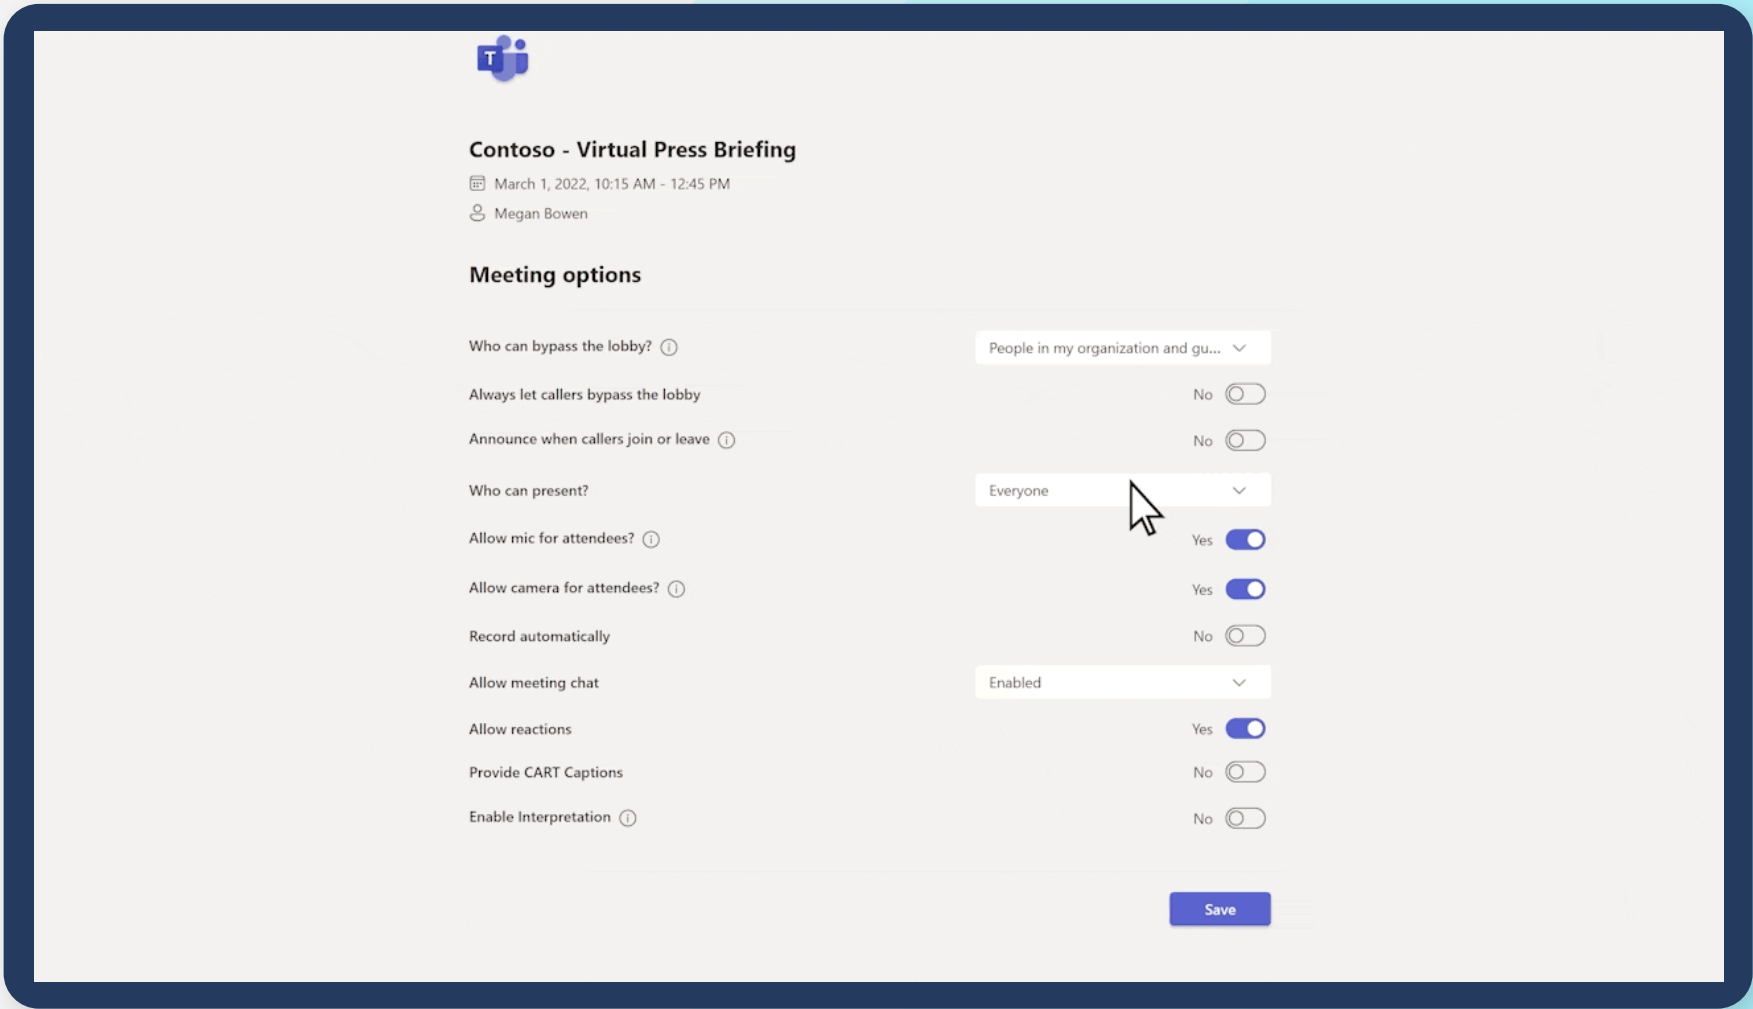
T

Contoso - Virtual Press Briefing

March 1, 2022, 10:15 AM - 12:45 PM

Megan Bowen

Meeting options

Who can bypass the lobby? People in my organization and gu...

Always let callers bypass the lobby No

Announce when callers join or leave No

Who can present? Everyone

Allow mic for attendees? Yes

Allow camera for attendees? Yes

Record automatically No

Allow meeting chat Enabled

Allow reactions Yes

Provide CART Captions No

Enable Interpretation No

Save